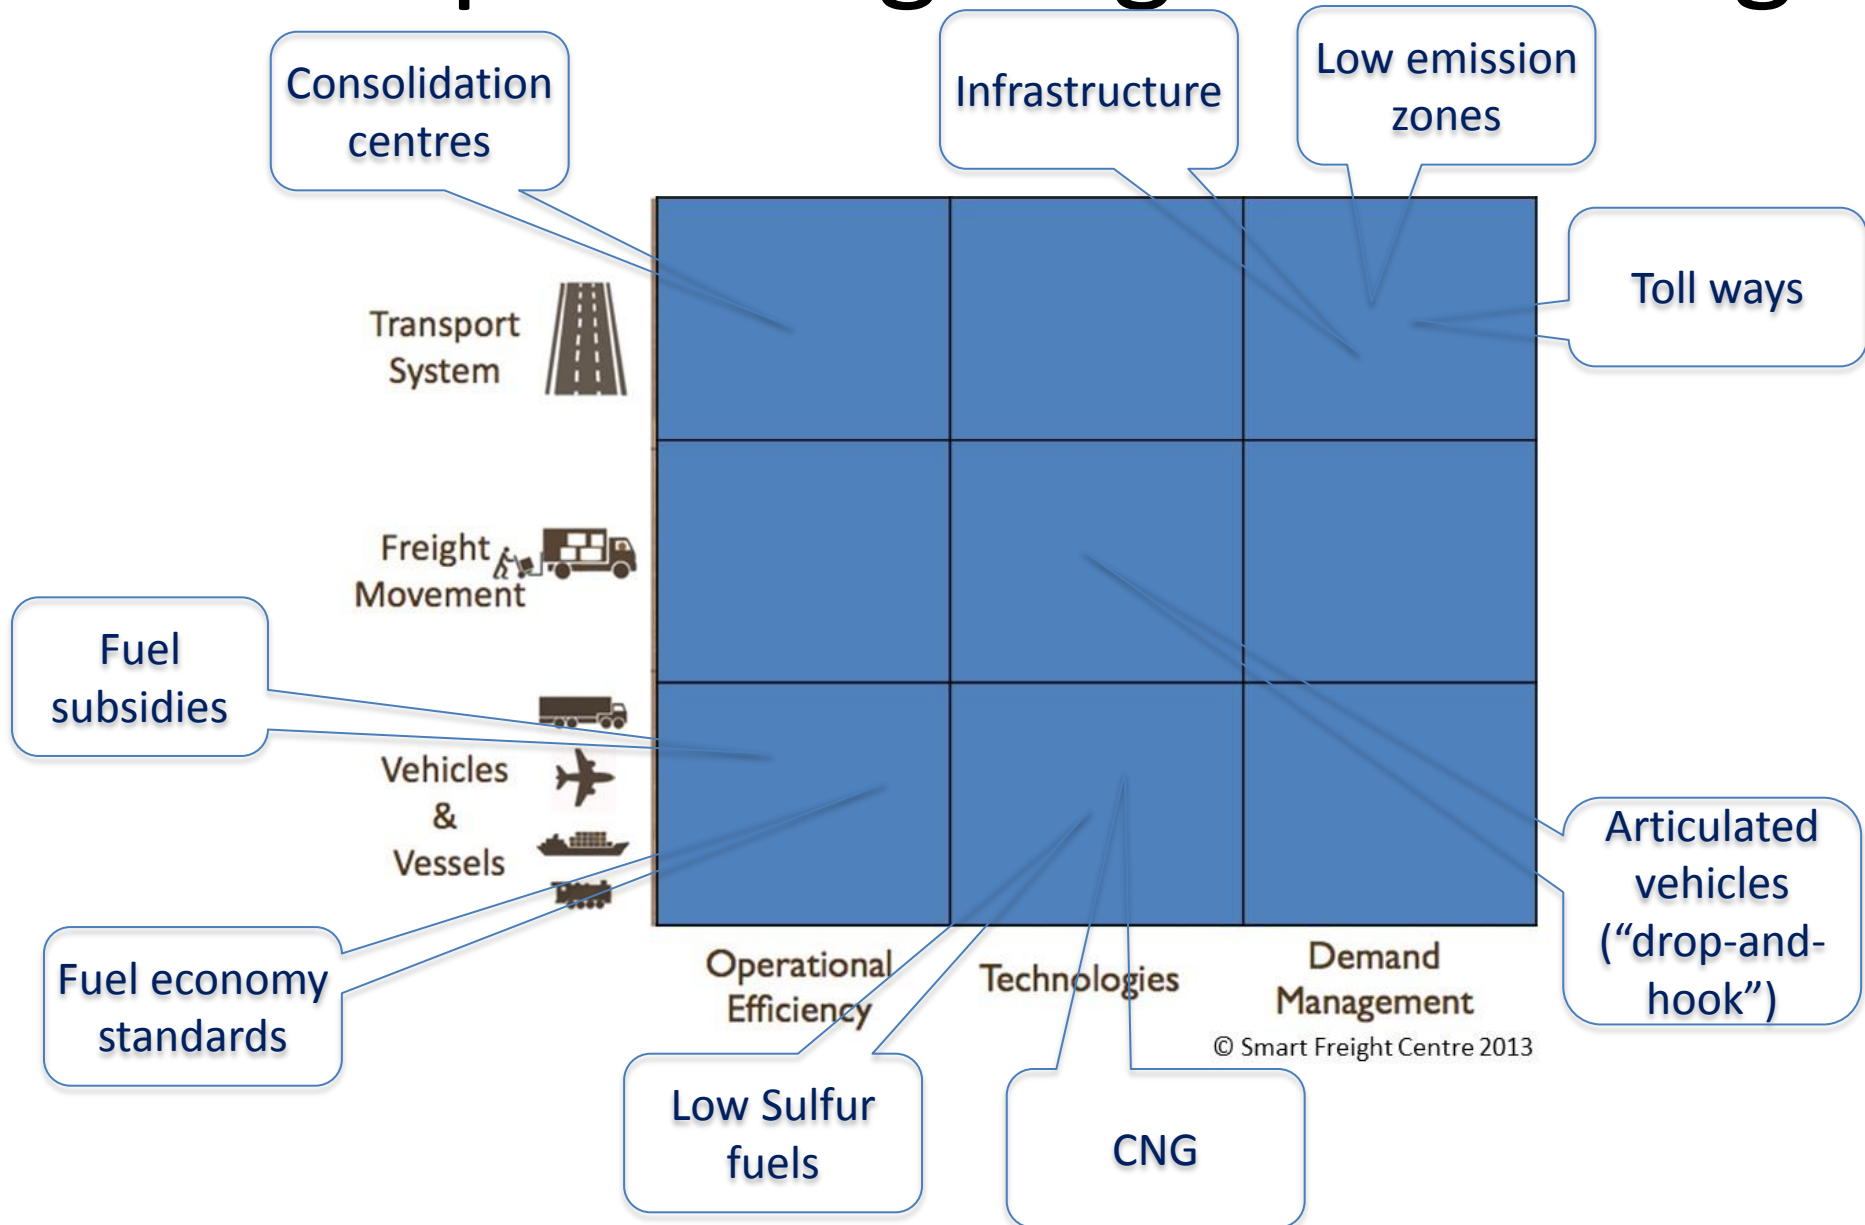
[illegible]

Consolidation centres

Infrastructure

Low emission zones

Toll ways

Transport System

Freight Movement

Fuel subsidies

Vehicles & Vessels

Fuel economy standards

Operational Efficiency

Technologies

Demand Management

Articulated vehicles (“drop-and-hook”)

© Smart Freight Centre 2013

Low Sulfur fuels

CNG